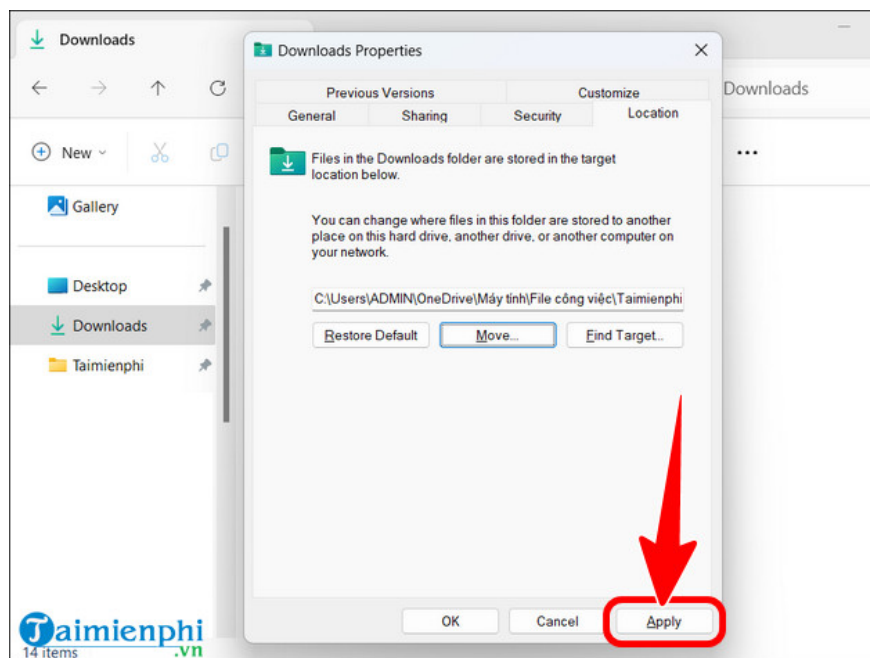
Downloads

New

Gallery

Desktop

Downloads

Taimienphi

Downloads

Downloads Properties

Previous Versions

Customize

General

Sharing

Security

Location

Files in the Downloads folder are stored in the target location below.

You can change where files in this folder are stored to another place on this hard drive, another drive, or another computer on your network.

C:\Users\ADMIN\OneDrive\Máy tính\File công việc\Taimienphi

Restore Default

Move...

Find Target...

OK

Cancel

Apply

Taimienphi .vn

14 items